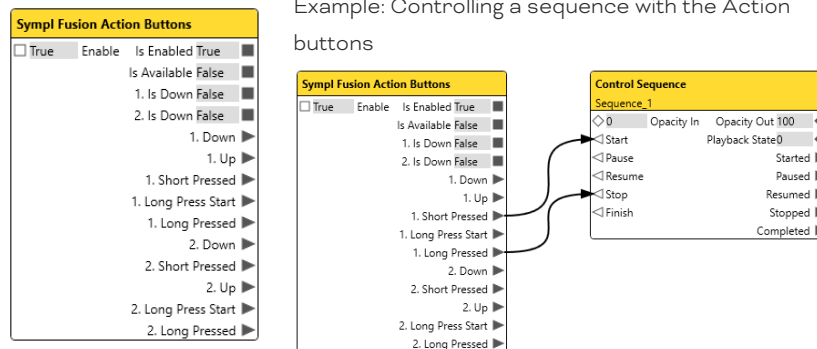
Sympl Fusion Action Buttons
True Enable Is Enabled True
Is Available False
1. Is Down False
2. Is Down False
1. Down
1. Up
1. Short Pressed
1. Long Press Start
1. Long Pressed
2. Down
2. Short Pressed
2. Up
2. Long Press Start
2. Long Pressed

Example: Controlling a sequence with the Action buttons

Sympl Fusion Action Buttons
True Enable Is Enabled True
Is Available False
1. Is Down False
2. Is Down False
1. Down
1. Up
1. Short Pressed
1. Long Press Start
1. Long Pressed
2. Down
2. Short Pressed
2. Up
2. Long Press Start
2. Long Pressed

Control Sequence
Sequence_1
0 Opacity In Opacity Out 100
Start Playback State 0
Pause Started
Resume Paused
Stop Resumed
Finish Stopped
Completed